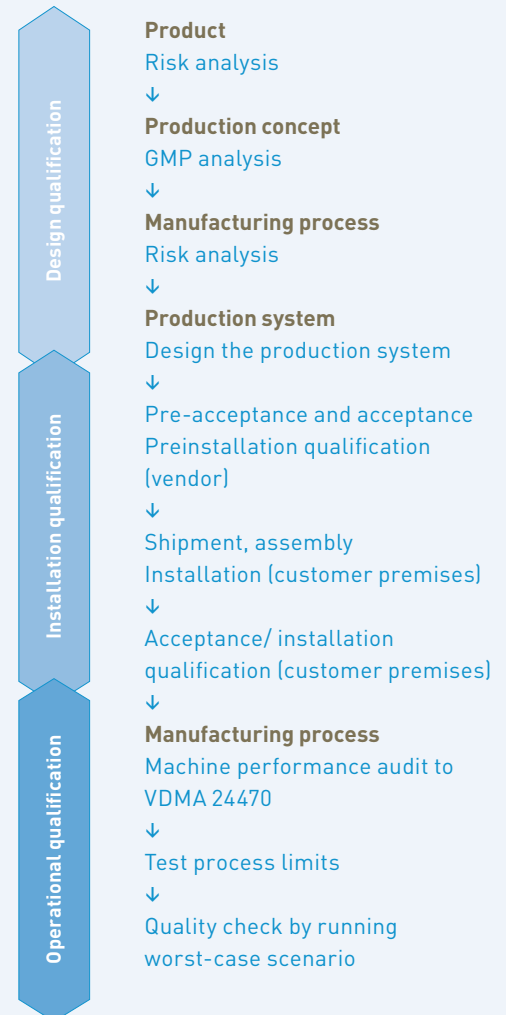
Design qualification

Installation qualification

Operational qualification

**Product**
Risk analysis
↓
**Production concept**
GMP analysis
↓
**Manufacturing process**
Risk analysis
↓
**Production system**
Design the production system
↓
Pre-acceptance and acceptance
Preinstallation qualification (vendor)
↓
Shipment, assembly
Installation (customer premises)
↓
Acceptance/ installation qualification (customer premises)
↓
**Manufacturing process**
Machine performance audit to VDMA 24470
↓
Test process limits
↓
Quality check by running worst-case scenario